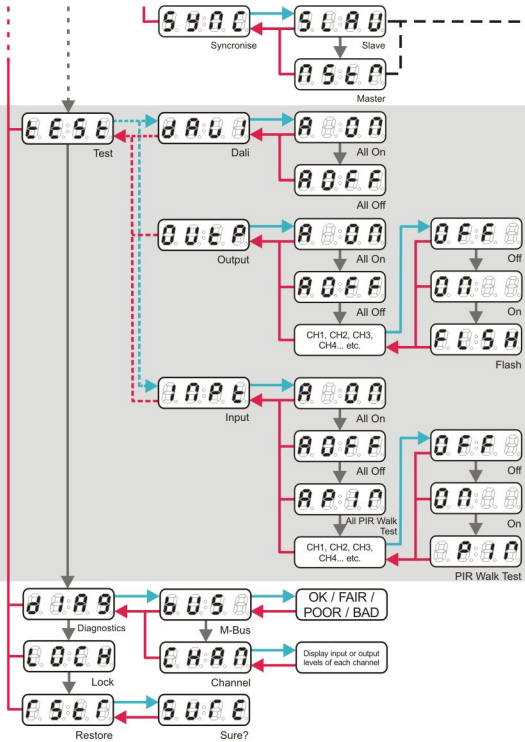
SYNC
Syncronise
SLAV
Slave
MSTR
Master
TEST
Test
DALI
Dali
A ON
All On
AOFF
All Off
OUTP
Output
A ON
All On
AOFF
All Off
CH1, CH2, CH3, CH4... etc.
OFF
Off
ON
On
FLSH
Flash
INPT
Input
A ON
All On
AOFF
All Off
AP:IR
All PIR Walk Test
CH1, CH2, CH3, CH4... etc.
OFF
Off
ON
On
PIR
PIR Walk Test
DIAG
Diagnostics
BUS
M-Bus
OK / FAIR / POOR / BAD
CHAN
Channel
Display input or output levels of each channel
LOCK
Lock
RSTR
Restore
SURE
Sure?